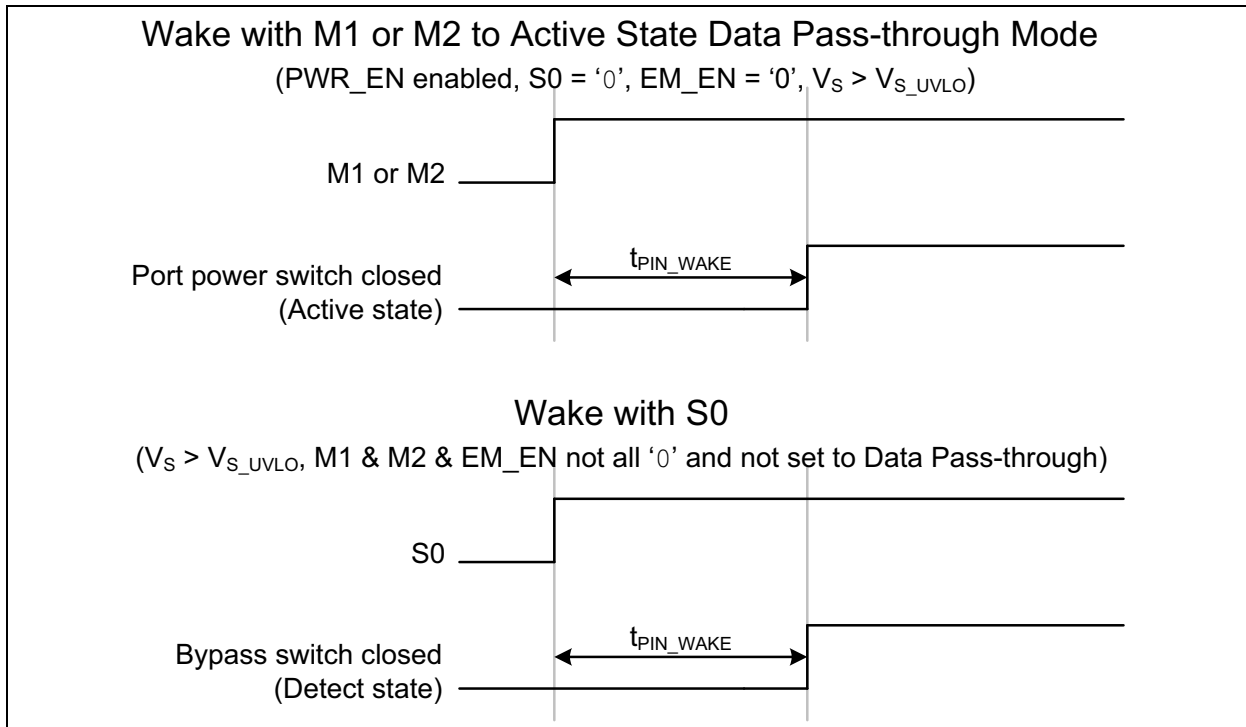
Wake with M1 or M2 to Active State Data Pass-through Mode

(PWR_EN enabled, S0 = '0', EM_EN = '0', $V_S > V_{S\_UVLO}$)

M1 or M2

$t_{PIN\_WAKE}$

Port power switch closed
(Active state)

Wake with S0

($V_S > V_{S\_UVLO}$, M1 & M2 & EM_EN not all '0' and not set to Data Pass-through)

S0

$t_{PIN\_WAKE}$

Bypass switch closed
(Detect state)